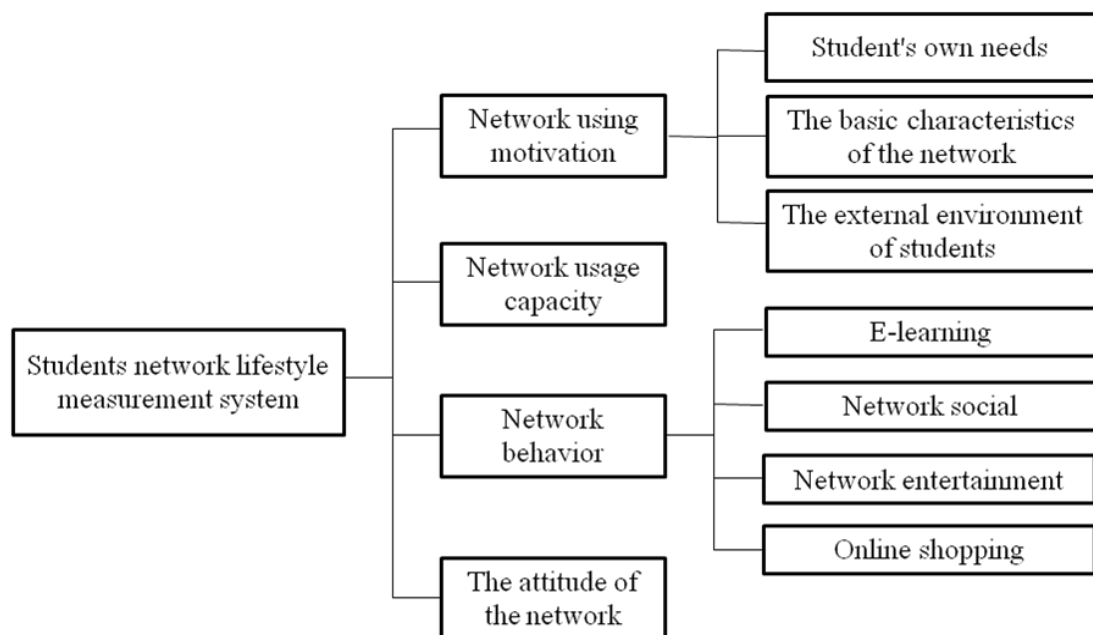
Students network lifestyle measurement system

Network using motivation

Student's own needs

The basic characteristics of the network

The external environment of students

Network usage capacity

Network behavior

E-learning

Network social

Network entertainment

Online shopping

The attitude of the network